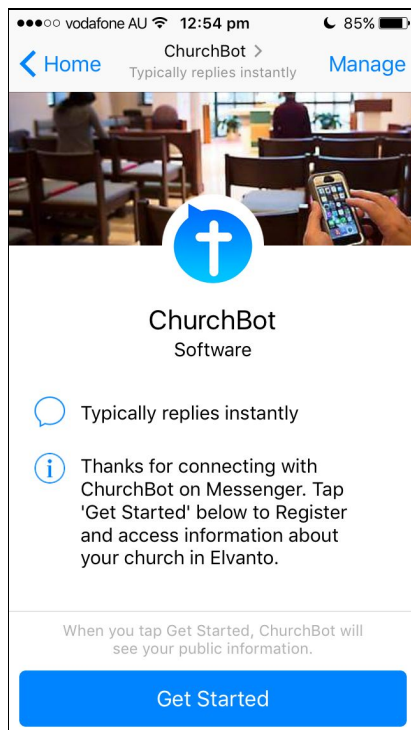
●●●○○ vodafone AU 12:54 pm 85%

Home

ChurchBot >
Typically replies instantly

Manage

ChurchBot
Software

Typically replies instantly

Thanks for connecting with ChurchBot on Messenger. Tap 'Get Started' below to Register and access information about your church in Elvanto.

When you tap Get Started, ChurchBot will see your public information.

Get Started